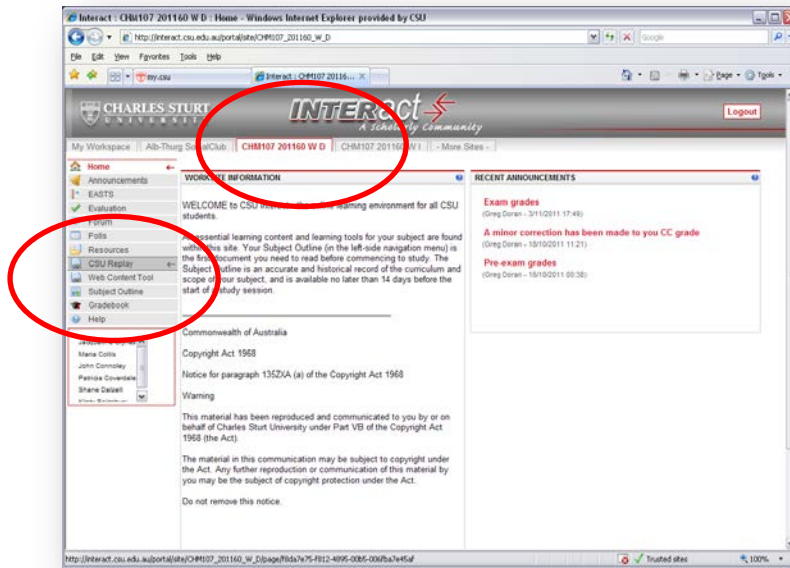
Interact : CHM107 201160 W D : Home - Windows Internet Explorer provided by CSU

http://interact.csu.edu.au/portal/site/CHM107_201160_W_D

Google

File Edit View Favorites Tools Help

my.csu

Interact : CHM107 20116...

Page Tools

CHARLES STURT UNIVERSITY

INTERact A scholarly community

Logout

My Workspace | Alb-Thurg SocialClub | CHM107 201160 W D | CHM107 201160 W I | - More Sites -

Home
Announcements
EASTS
Evaluation
Forum
Polls
Resources
CSU Replay
Web Content Tool
Subject Outline
Gradebook
Help

Maria Collis
John Connoley
Patricia Coverdale
Shane Dalzell

WORKSITE INFORMATION

WELCOME to CSU Interact, the online learning environment for all CSU students.

The essential learning content and learning tools for your subject are found within this site. Your Subject Outline (in the left-side navigation menu) is the first document you need to read before commencing to study. The Subject Outline is an accurate and historical record of the curriculum and scope of your subject, and is available no later than 14 days before the start of a study session.

Commonwealth of Australia

Copyright Act 1968

Notice for paragraph 135ZXA (a) of the Copyright Act 1968

Warning

This material has been reproduced and communicated to you by or on behalf of Charles Sturt University under Part VB of the Copyright Act 1968 (the Act).

The material in this communication may be subject to copyright under the Act. Any further reproduction or communication of this material by you may be the subject of copyright protection under the Act.

Do not remove this notice.

RECENT ANNOUNCEMENTS

Exam grades
(Greg Doran - 3/11/2011 17:49)

A minor correction has been made to you CC grade
(Greg Doran - 18/10/2011 11:21)

Pre-exam grades
(Greg Doran - 18/10/2011 00:38)

http://interact.csu.edu.au/portal/site/CHM107_201160_W_D/page/f8da7e75-f812-4895-00b5-006fba7e45af

Trusted sites

100%